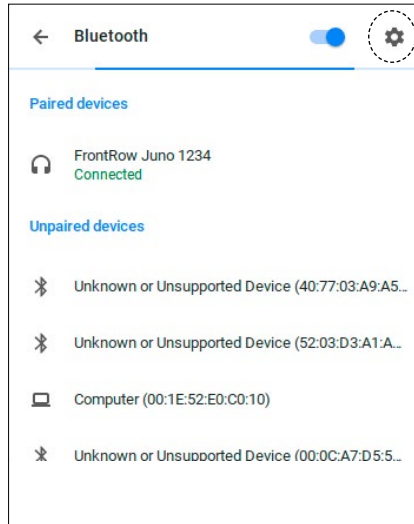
Bluetooth

Paired devices

FrontRow Juno 1234
Connected

Unpaired devices

Unknown or Unsupported Device (40:77:03:A9:A5...

Unknown or Unsupported Device (52:03:D3:A1:A...

Computer (00:1E:52:E0:C0:10)

Unknown or Unsupported Device (00:0C:A7:D5:5...